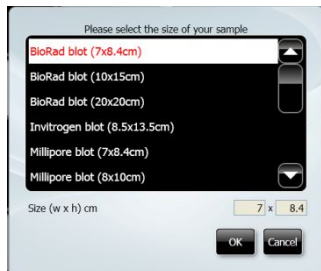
Please select the size of your sample

BioRad blot (7x8.4cm)

BioRad blot (10x15cm)

BioRad blot (20x20cm)

Invitrogen blot (8.5x13.5cm)

Millipore blot (7x8.4cm)

Millipore blot (8x10cm)

Size (w x h) cm 7 x 8.4

OK Cancel